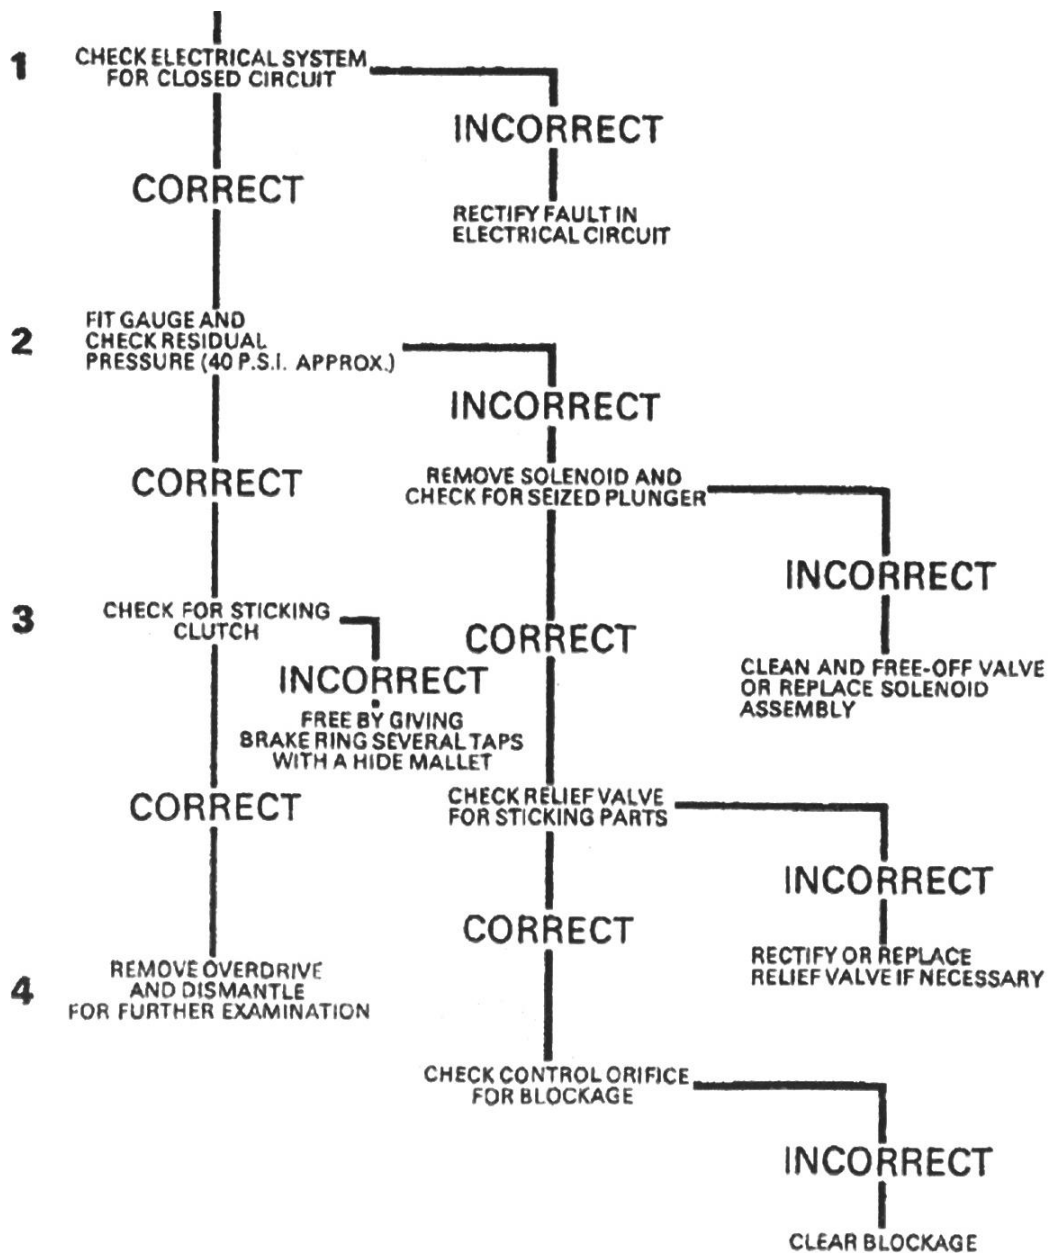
1 CHECK ELECTRICAL SYSTEM FOR CLOSED CIRCUIT

INCORRECT

RECTIFY FAULT IN ELECTRICAL CIRCUIT

CORRECT

2 FIT GAUGE AND CHECK RESIDUAL PRESSURE (40 P.S.I. APPROX.)

INCORRECT

REMOVE SOLENOID AND CHECK FOR SEIZED PLUNGER

INCORRECT

CLEAN AND FREE-OFF VALVE OR REPLACE SOLENOID ASSEMBLY

CORRECT

3 CHECK FOR STICKING CLUTCH

INCORRECT

FREE BY GIVING BRAKE RING SEVERAL TAPS WITH A HIDE MALLET

CORRECT

CORRECT

CHECK RELIEF VALVE FOR STICKING PARTS

INCORRECT

RECTIFY OR REPLACE RELIEF VALVE IF NECESSARY

CORRECT

4 REMOVE OVERDRIVE AND DISMANTLE FOR FURTHER EXAMINATION

CHECK CONTROL ORIFICE FOR BLOCKAGE

INCORRECT

CLEAR BLOCKAGE